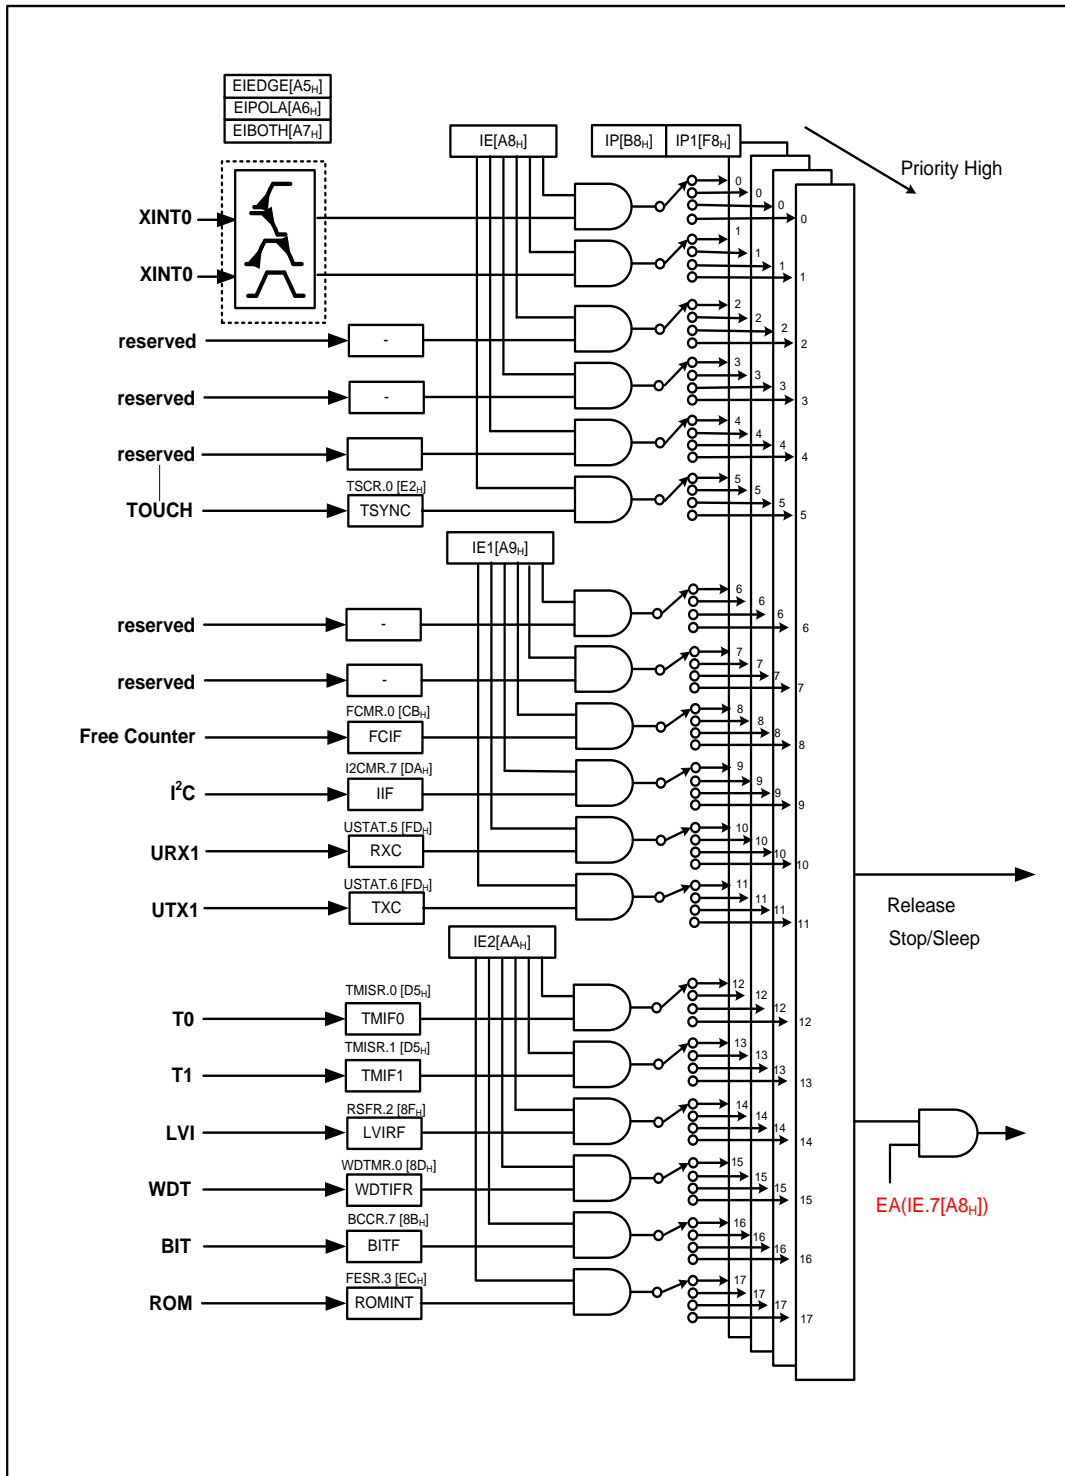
EIEDGE[A5$_H$]
EIPOLA[A6$_H$]
EIBOTH[A7$_H$]

IE[A8$_H$]
IP[B8$_H$]
IP1[F8$_H$]

Priority High

XINT0
XINT0
reserved
reserved
reserved
TOUCH

-
-

TSCR.0 [E2$_H$]
TSYNC

0 0 0 0
1 1 1 1
2 2 2 2
3 3 3 3
4 4 4 4
5 5 5 5

IE1[A9$_H$]

reserved
reserved
Free Counter
I$^2$C
URX1
UTX1

-
-
FCMR.0 [CB$_H$]
FCIF
I2CMR.7 [DA$_H$]
IIF
USTAT.5 [FD$_H$]
RXC
USTAT.6 [FD$_H$]
TXC

6 6 6 6
7 7 7 7
8 8 8 8
9 9 9 9
10 10 10 10
11 11 11 11

Release
Stop/Sleep

IE2[AA$_H$]

T0
T1
LVI
WDT
BIT
ROM

TMISR.0 [D5$_H$]
TMIF0
TMISR.1 [D5$_H$]
TMIF1
RSFR.2 [8F$_H$]
LVIRF
WDTMR.0 [8D$_H$]
WDTIFR
BCCR.7 [8B$_H$]
BITF
FESR.3 [EC$_H$]
ROMINT

12 12 12 12
13 13 13 13
14 14 14 14
15 15 15 15
16 16 16 16
17 17 17 17

EA(IE.7[A8$_H$])